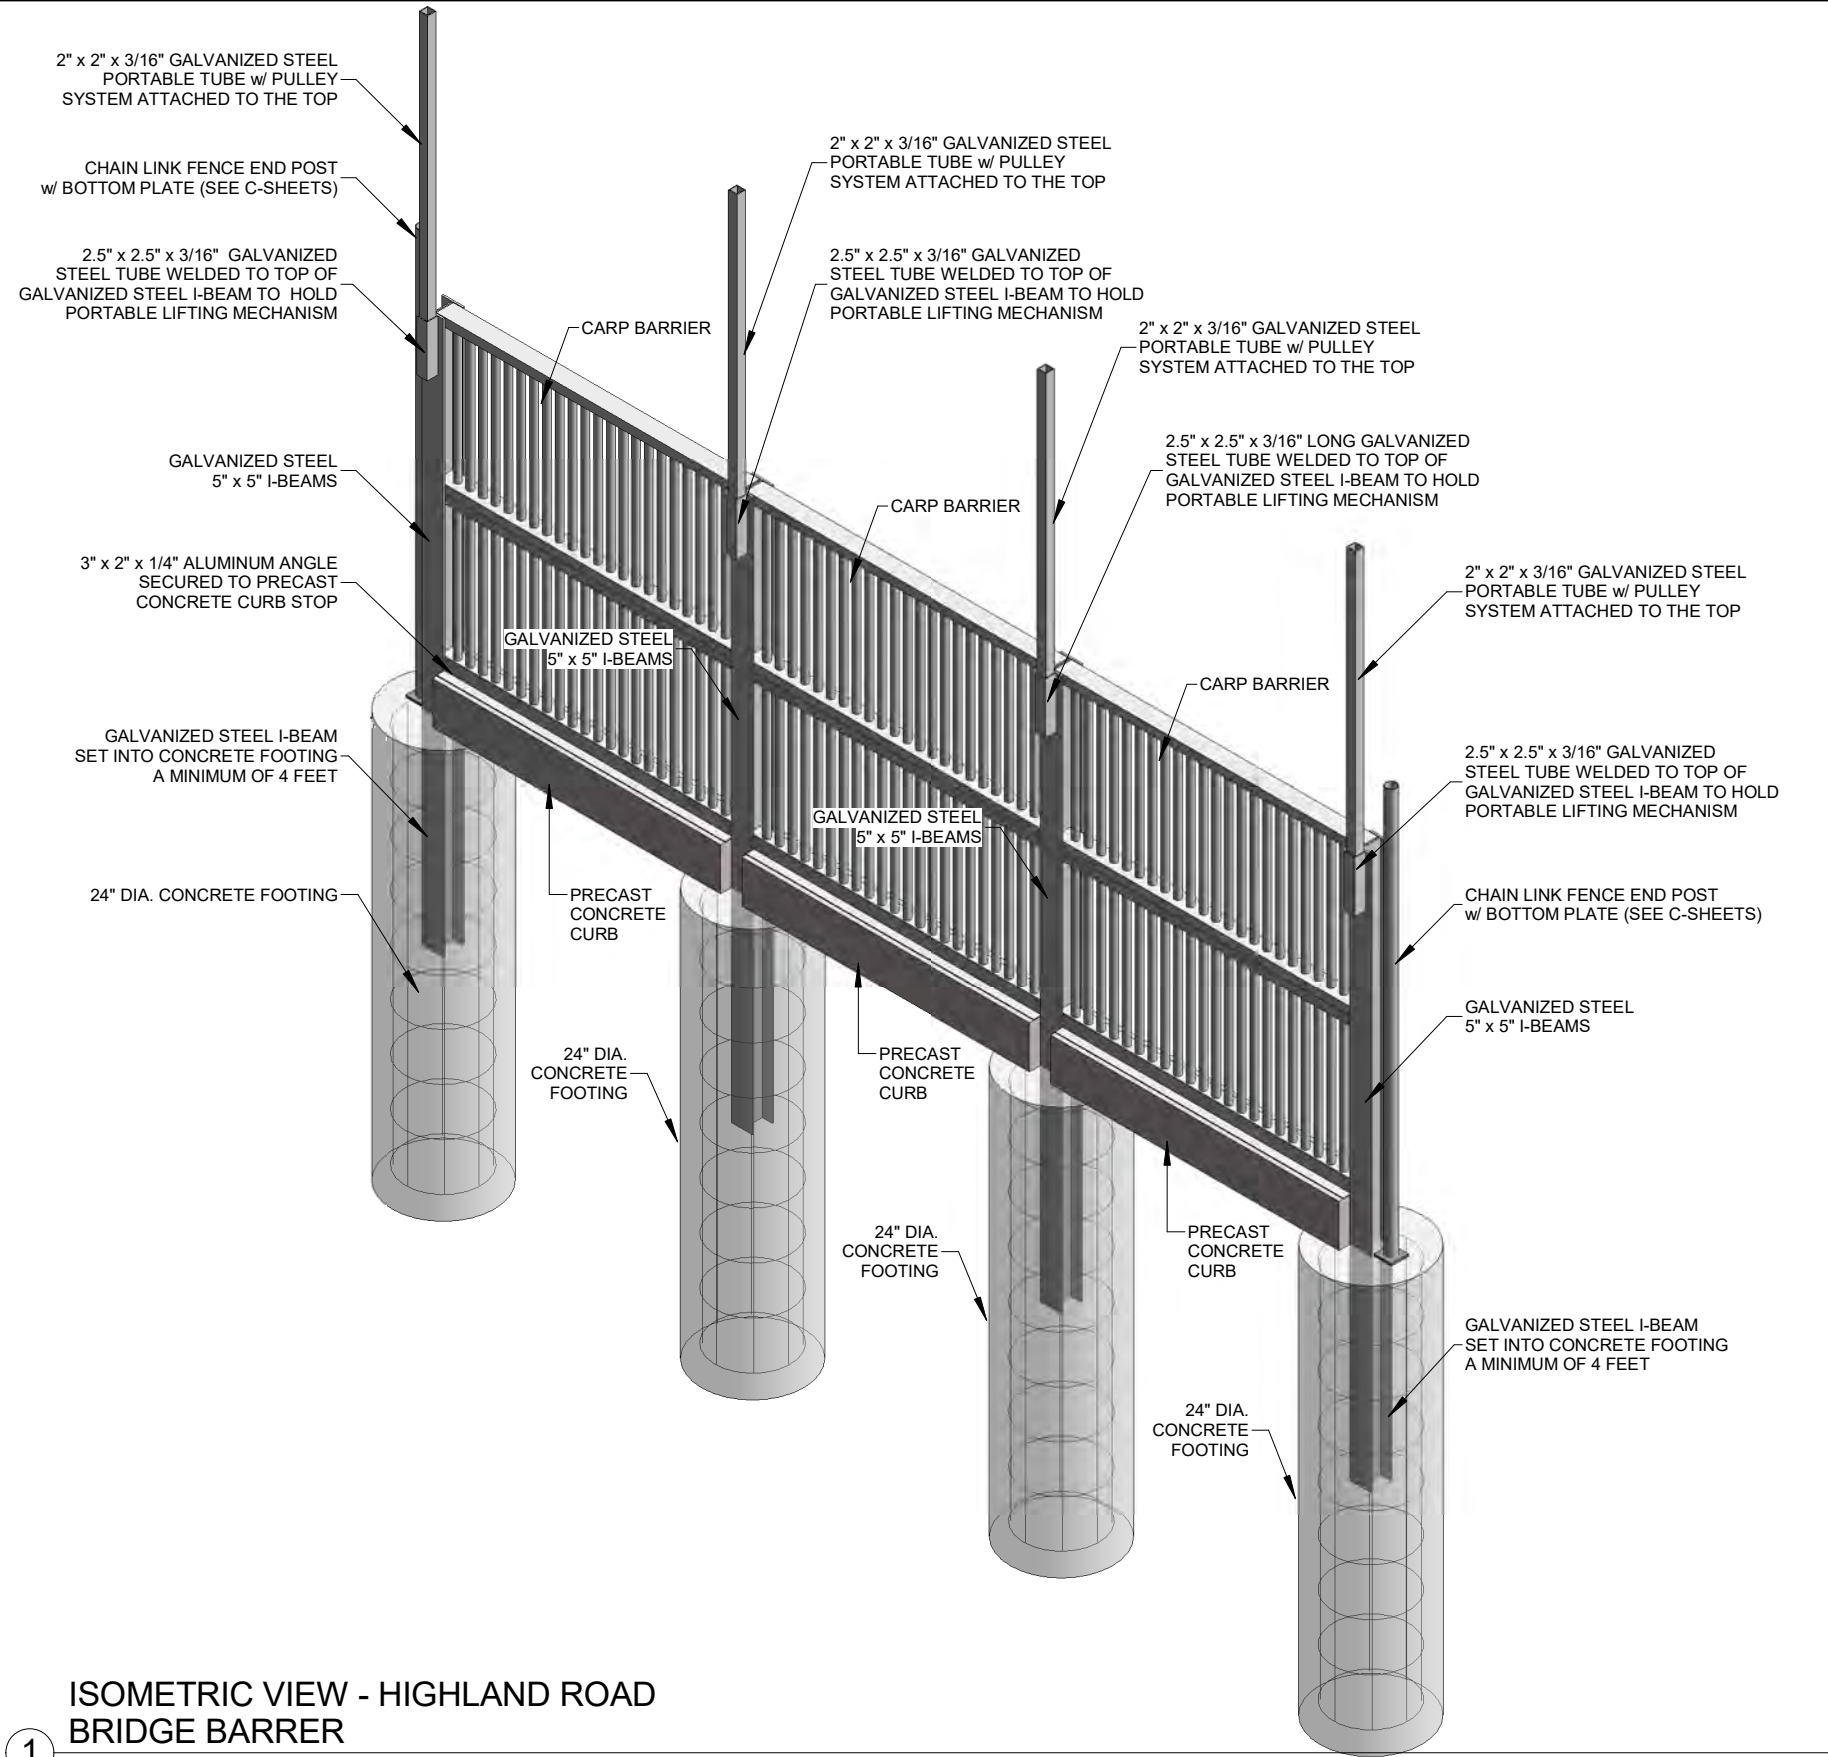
2" x 2" x 3/16" GALVANIZED STEEL PORTABLE TUBE w/ PULLEY SYSTEM ATTACHED TO THE TOP

CHAIN LINK FENCE END POST w/ BOTTOM PLATE (SEE C-SHEETS)

2.5" x 2.5" x 3/16" GALVANIZED STEEL TUBE WELDED TO TOP OF GALVANIZED STEEL I-BEAM TO HOLD PORTABLE LIFTING MECHANISM

GALVANIZED STEEL 5" x 5" I-BEAMS

3" x 2" x 1/4" ALUMINUM ANGLE SECURED TO PRECAST CONCRETE CURB STOP

GALVANIZED STEEL I-BEAM SET INTO CONCRETE FOOTING A MINIMUM OF 4 FEET

24" DIA. CONCRETE FOOTING

2" x 2" x 3/16" GALVANIZED STEEL PORTABLE TUBE w/ PULLEY SYSTEM ATTACHED TO THE TOP

2.5" x 2.5" x 3/16" GALVANIZED STEEL TUBE WELDED TO TOP OF GALVANIZED STEEL I-BEAM TO HOLD PORTABLE LIFTING MECHANISM

CARP BARRIER

2" x 2" x 3/16" GALVANIZED STEEL PORTABLE TUBE w/ PULLEY SYSTEM ATTACHED TO THE TOP

2.5" x 2.5" x 3/16" LONG GALVANIZED STEEL TUBE WELDED TO TOP OF GALVANIZED STEEL I-BEAM TO HOLD PORTABLE LIFTING MECHANISM

CARP BARRIER

GALVANIZED STEEL 5" x 5" I-BEAMS

2" x 2" x 3/16" GALVANIZED STEEL PORTABLE TUBE w/ PULLEY SYSTEM ATTACHED TO THE TOP

CARP BARRIER

2.5" x 2.5" x 3/16" GALVANIZED STEEL TUBE WELDED TO TOP OF GALVANIZED STEEL I-BEAM TO HOLD PORTABLE LIFTING MECHANISM

GALVANIZED STEEL 5" x 5" I-BEAMS

PRECAST CONCRETE CURB

CHAIN LINK FENCE END POST w/ BOTTOM PLATE (SEE C-SHEETS)

GALVANIZED STEEL 5" x 5" I-BEAMS

24" DIA. CONCRETE FOOTING

PRECAST CONCRETE CURB

24" DIA. CONCRETE FOOTING

PRECAST CONCRETE CURB

GALVANIZED STEEL I-BEAM SET INTO CONCRETE FOOTING A MINIMUM OF 4 FEET

24" DIA. CONCRETE FOOTING

1 ISOMETRIC VIEW - HIGHLAND ROAD BRIDGE BARRER